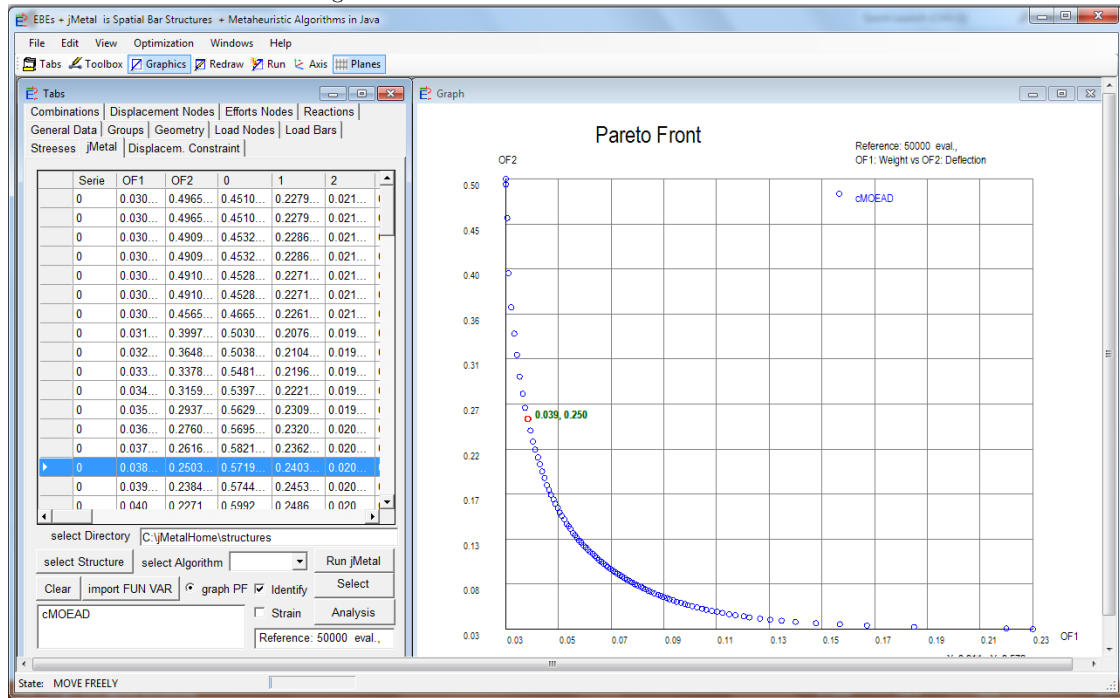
EBEs + jMetal is Spatial Bar Structures + Metaheuristic Algorithms in Java

File Edit View Optimization Windows Help

Tabs Toolbox Graphics Redraw Run Axis Planes

Tabs

Combinations | Displacement Nodes | Efforts Nodes | Reactions
General Data | Groups | Geometry | Load Nodes | Load Bars
Streeses | jMetal | Displacem. Constraint

| | Serie | OF1 | OF2 | 0 | 1 | 2 |
|---|---|---|---|---|---|---|
| | 0 | 0.030... | 0.4965... | 0.4510... | 0.2279... | 0.021... |
| | 0 | 0.030... | 0.4965... | 0.4510... | 0.2279... | 0.021... |
| | 0 | 0.030... | 0.4909... | 0.4532... | 0.2286... | 0.021... |
| | 0 | 0.030... | 0.4909... | 0.4532... | 0.2286... | 0.021... |
| | 0 | 0.030... | 0.4910... | 0.4528... | 0.2271... | 0.021... |
| | 0 | 0.030... | 0.4910... | 0.4528... | 0.2271... | 0.021... |
| | 0 | 0.030... | 0.4565... | 0.4665... | 0.2261... | 0.021... |
| | 0 | 0.031... | 0.3997... | 0.5030... | 0.2076... | 0.019... |
| | 0 | 0.032... | 0.3648... | 0.5038... | 0.2104... | 0.019... |
| | 0 | 0.033... | 0.3378... | 0.5481... | 0.2196... | 0.019... |
| | 0 | 0.034... | 0.3159... | 0.5397... | 0.2221... | 0.019... |
| | 0 | 0.035... | 0.2937... | 0.5629... | 0.2309... | 0.019... |
| | 0 | 0.036... | 0.2760... | 0.5695... | 0.2320... | 0.020... |
| | 0 | 0.037... | 0.2616... | 0.5821... | 0.2362... | 0.020... |
| ▸ | 0 | 0.038... | 0.2503... | 0.5719... | 0.2403... | 0.020... |
| | 0 | 0.039... | 0.2384... | 0.5744... | 0.2453... | 0.020... |
| | 0 | 0.040 | 0.2271 | 0.5992 | 0.2486 | 0.020 |

select Directory C:\jMetalHome\structures
select Structure select Algorithm Run jMetal
Clear import FUN VAR graph PF Identify Select
cMOEAD Strain Analysis
Reference: 50000 eval.,

Graph

Pareto Front
Reference: 50000 eval.,
OF1: Weight vs OF2: Deflection
OF2
cMOEAD
0.039, 0.250
0.50 0.45 0.40 0.36 0.31 0.27 0.22 0.17 0.13 0.08 0.03
0.03 0.05 0.07 0.09 0.11 0.13 0.15 0.17 0.19 0.21 0.23 OF1

State: MOVE FREELY